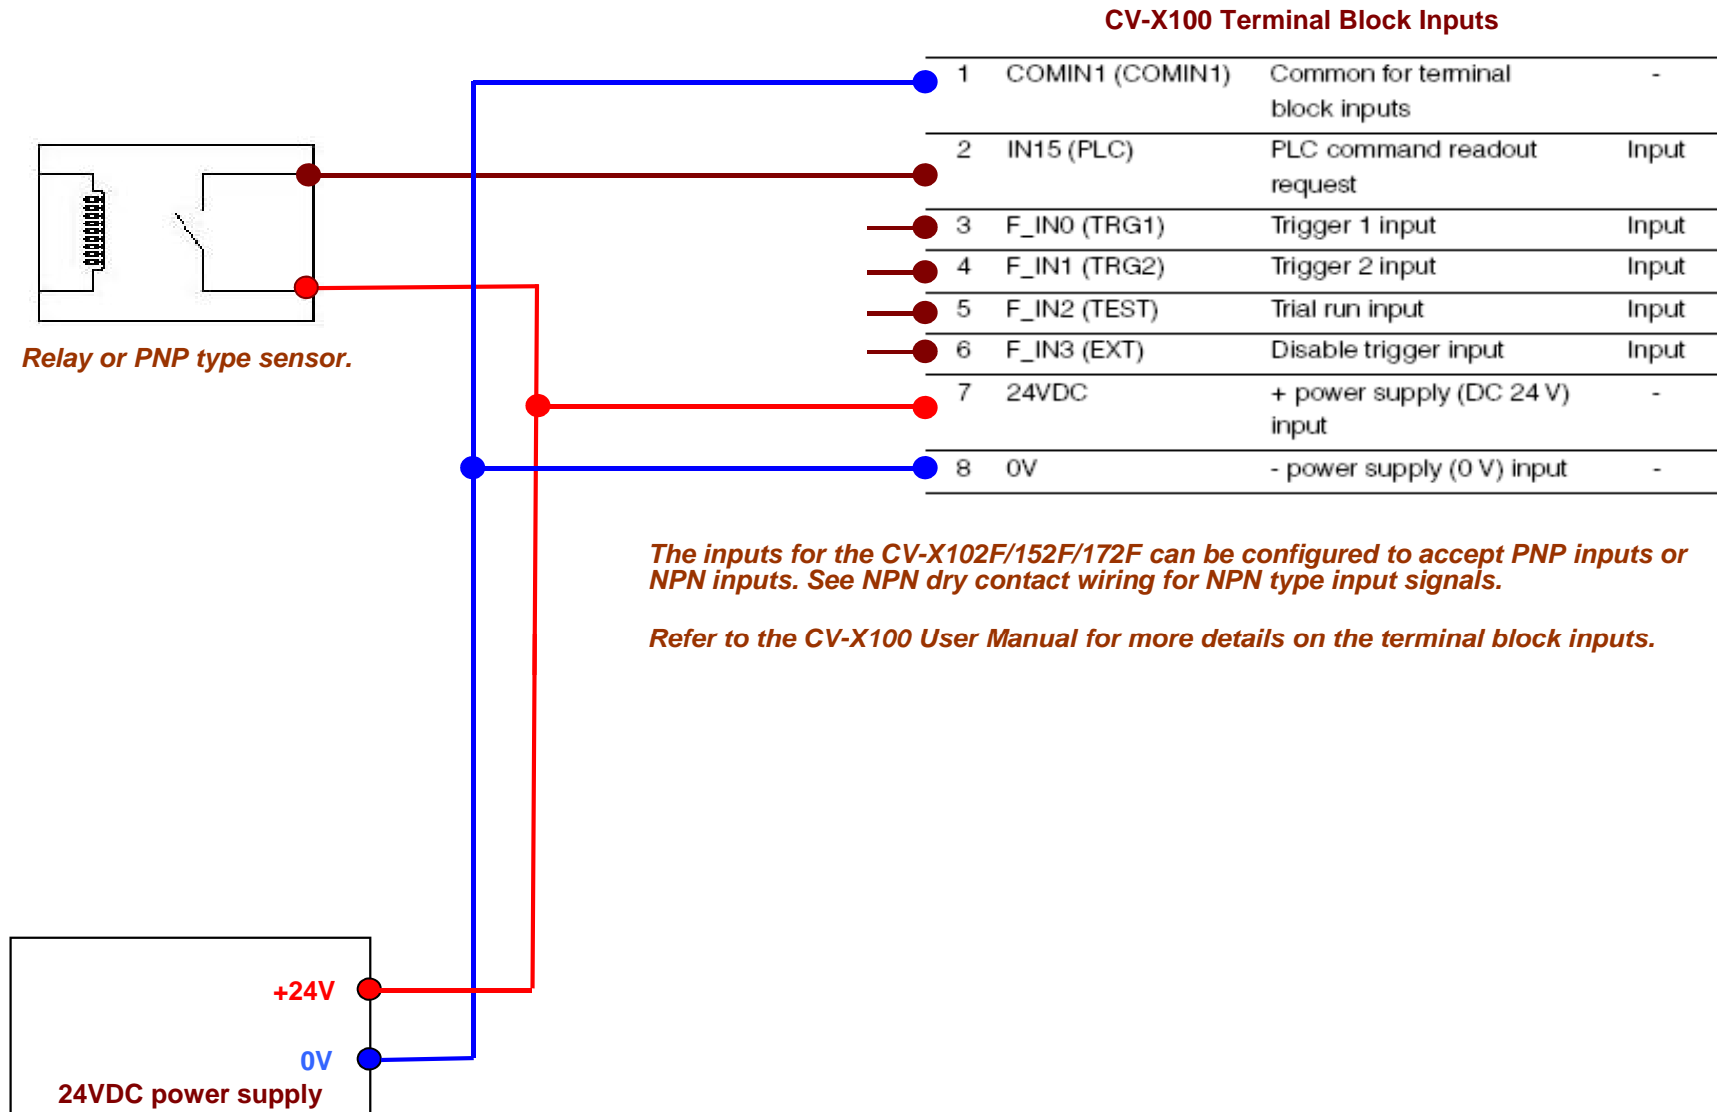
CV-X100 Terminal Block Inputs

| | | | |
|---|---|---|---|
| 1 | COMIN1 (COMIN1) | Common for terminal block inputs | - |
| 2 | IN15 (PLC) | PLC command readout request | Input |
| 3 | F_IN0 (TRG1) | Trigger 1 input | Input |
| 4 | F_IN1 (TRG2) | Trigger 2 input | Input |
| 5 | F_IN2 (TEST) | Trial run input | Input |
| 6 | F_IN3 (EXT) | Disable trigger input | Input |
| 7 | 24VDC | + power supply (DC 24 V) input | - |
| 8 | 0V | - power supply (0 V) input | - |

Relay or PNP type sensor.

The inputs for the CV-X102F/152F/172F can be configured to accept PNP inputs or NPN inputs. See NPN dry contact wiring for NPN type input signals.

Refer to the CV-X100 User Manual for more details on the terminal block inputs.

+24V

0V

24VDC power supply